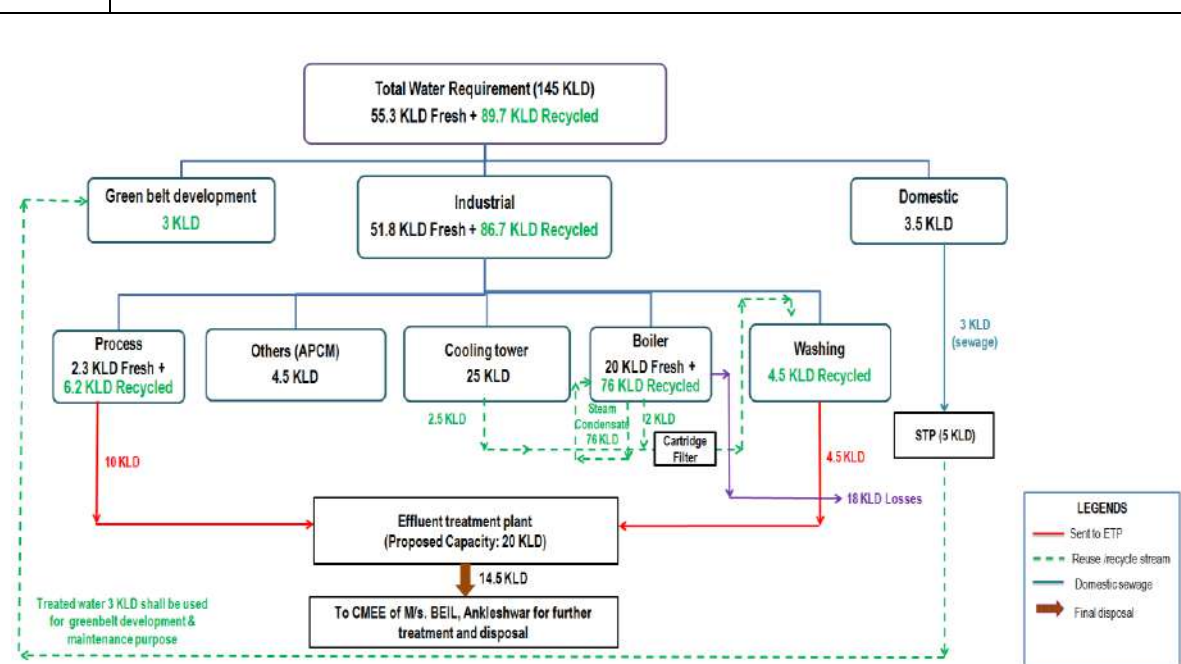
Total Water Requirement (145 KLD)
55.3 KLD Fresh + 89.7 KLD Recycled

Green belt development
3 KLD

Industrial
51.8 KLD Fresh + 86.7 KLD Recycled

Domestic
3.5 KLD

Process
2.3 KLD Fresh +
6.2 KLD Recycled

Others (APCM)
4.5 KLD

Cooling tower
25 KLD

Boiler
20 KLD Fresh +
76 KLD Recycled

Washing
4.5 KLD Recycled

3 KLD
(sewage)

2.5 KLD

Steam
Condensate
76 KLD

2 KLD

Cartridge
Filter

STP (5 KLD)

10 KLD

4.5 KLD

18 KLD Losses

Effluent treatment plant
(Proposed Capacity: 20 KLD)

14.5 KLD

To CMEE of M/s. BEIL, Ankleshwar for further treatment and disposal

Treated water 3 KLD shall be used for greenbelt development & maintenance purpose

LEGENDS
Sent to ETP
Reuse /recycle stream
Domestic sewage
Final disposal